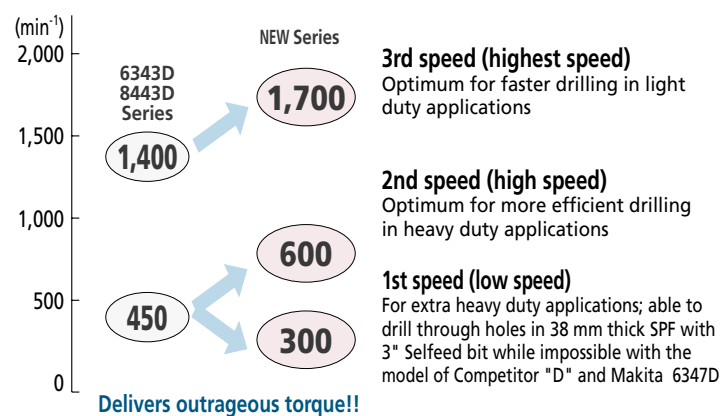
(min$^{-1}$)
2,000
1,500
1,000
500
0

6343D
8443D
Series

NEW Series

1,400
1,700
450
600
300

3rd speed (highest speed)
Optimum for faster drilling in light duty applications

2nd speed (high speed)
Optimum for more efficient drilling in heavy duty applications

1st speed (low speed)
For extra heavy duty applications; able to drill through holes in 38 mm thick SPF with 3" Selfeed bit while impossible with the model of Competitor "D" and Makita 6347D

Delivers outrageous torque!!